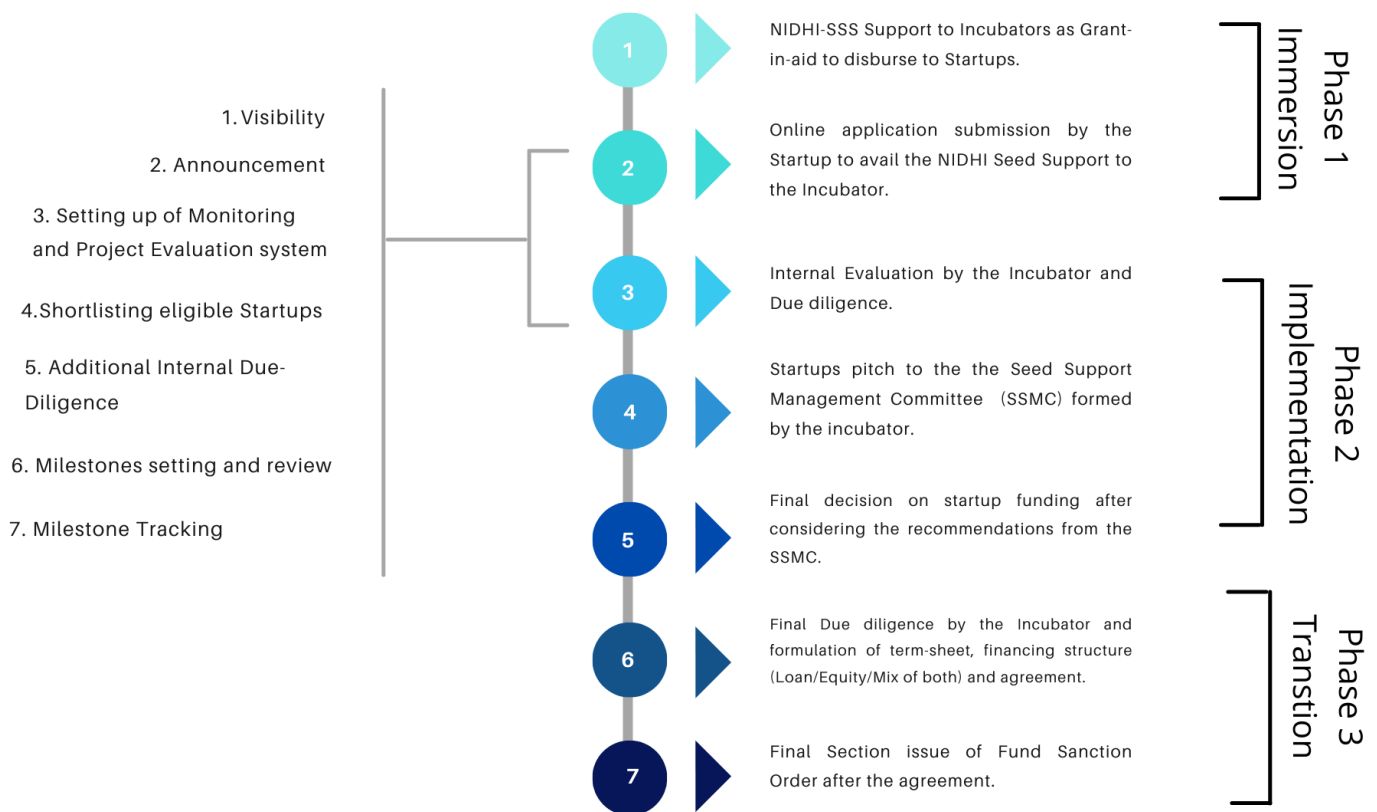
1. Visibility

2. Announcement

3. Setting up of Monitoring and Project Evaluation system

4.Shortlisting eligible Startups

5. Additional Internal Due-Diligence

6. Milestones setting and review

7. Milestone Tracking

1

NIDHI-SSS Support to Incubators as Grant-in-aid to disburse to Startups.

2

Online application submission by the Startup to avail the NIDHI Seed Support to the Incubator.

3

Internal Evaluation by the Incubator and Due diligence.

4

Startups pitch to the the Seed Support Management Committee (SSMC) formed by the incubator.

5

Final decision on startup funding after considering the recommendations from the SSMC.

6

Final Due diligence by the Incubator and formulation of term-sheet, financing structure (Loan/Equity/Mix of both) and agreement.

7

Final Section issue of Fund Sanction Order after the agreement.

Phase 1
Immersion

Phase 2
Implementation

Phase 3
Transtion